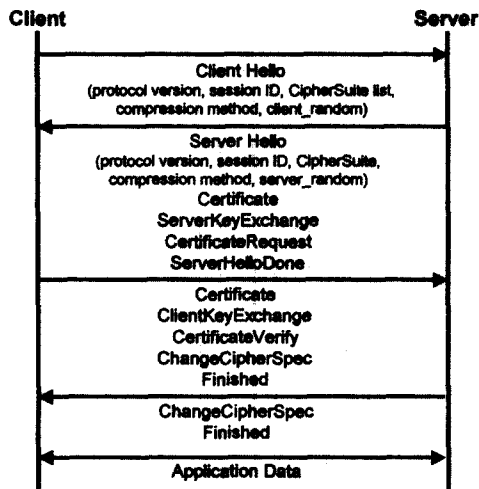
Client

Server

Client Hello
(protocol version, session ID, CipherSuite list, compression method, client_random)

Server Hello
(protocol version, session ID, CipherSuite, compression method, server_random)
Certificate
ServerKeyExchange
CertificateRequest
ServerHelloDone

Certificate
ClientKeyExchange
CertificateVerify
ChangeCipherSpec
Finished

ChangeCipherSpec
Finished

Application Data